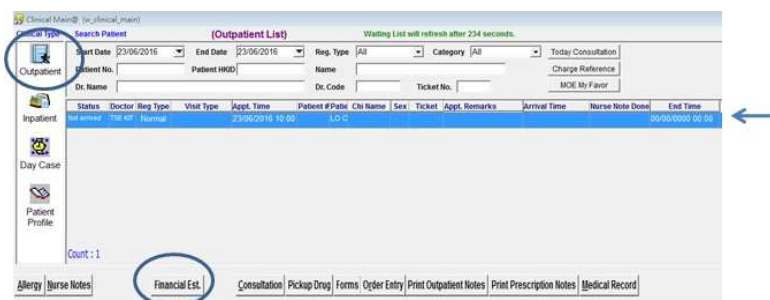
Clinical Main@ (w_clinical_main)

Clinical Type Search Patient (Outpatient List) Waiting List will refresh after 234 seconds.

Outpatient

Start Date 23/06/2016 End Date 23/06/2016 Reg. Type All Category All Today Consultation

Patient No. Patient HKID Name Charge Reference

Dr. Name Dr. Code Ticket No. MOE My Favor

Inpatient

Day Case

Patient Profile

| Status | Doctor | Reg Type | Visit Type | Appt. Time | Patient # | Patie | Chi Name | Sex | Ticket | Appt. Remarks | Arrival Time | Nurse Note Done | End Time |
|---|---|---|---|---|---|---|---|---|---|---|---|---|---|
| Not arrived | TSE KIT | Normal | | 23/06/2016 10:00 | | LO C | | | | | | | 00/00/0000 00:00 |

Count : 1

Allergy Nurse Notes Financial Est. Consultation Pickup Drug Forms Order Entry Print Outpatient Notes Print Prescription Notes Medical Record